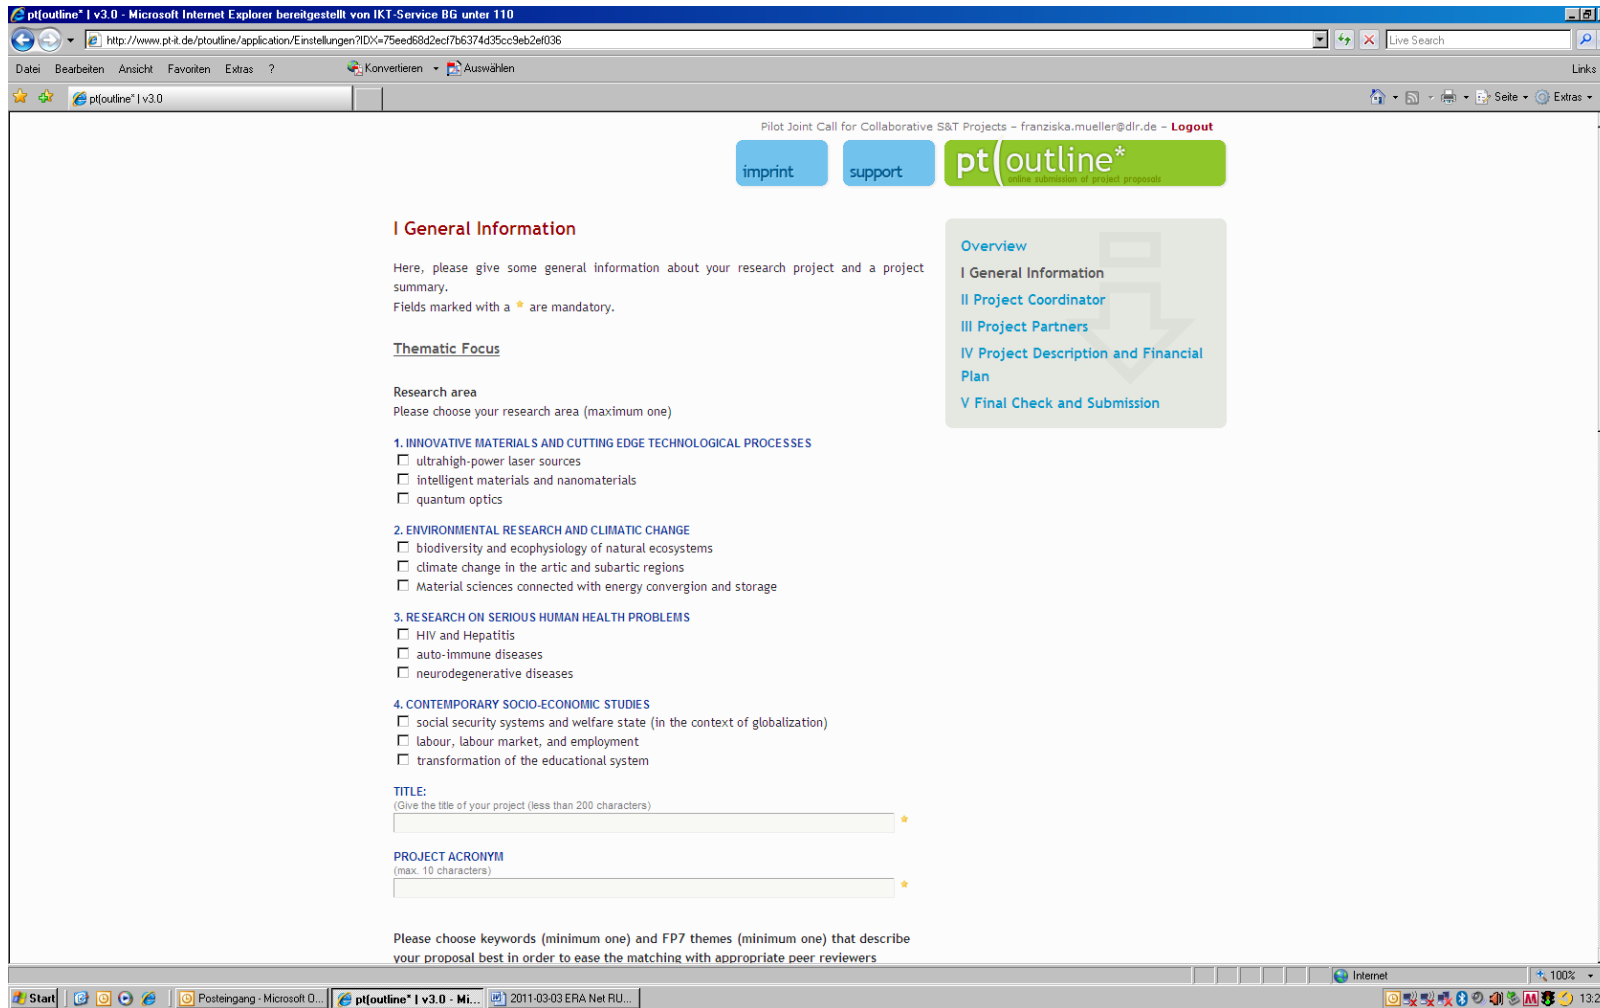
pt(outline* | v3.0 - Microsoft Internet Explorer bereitgestellt von IKT-Service BG unter 110

http://www.pt-it.de/ptoutline/application/Einstellungen?IDX=75eed68d2ecf7b6374d35cc9eb2ef036

Live Search

Datei Bearbeiten Ansicht Favoriten Extras ? Konvertieren Auswählen Links

pt(outline* | v3.0

Seite Extras

Pilot Joint Call for Collaborative S&T Projects – franziska.mueller@dlr.de – Logout

imprint support pt outline* online submission of project proposals

I General Information

Here, please give some general information about your research project and a project summary.
Fields marked with a * are mandatory.

Thematic Focus

Research area
Please choose your research area (maximum one)

1. INNOVATIVE MATERIALS AND CUTTING EDGE TECHNOLOGICAL PROCESSES
ultrahigh-power laser sources
intelligent materials and nanomaterials
quantum optics

2. ENVIRONMENTAL RESEARCH AND CLIMATIC CHANGE
biodiversity and ecophysiology of natural ecosystems
climate change in the artic and subartic regions
Material sciences connected with energy convergion and storage

3. RESEARCH ON SERIOUS HUMAN HEALTH PROBLEMS
HIV and Hepatitis
auto-immune diseases
neurodegenerative diseases

4. CONTEMPORARY SOCIO-ECONOMIC STUDIES
social security systems and welfare state (in the context of globalization)
labour, labour market, and employment
transformation of the educational system

TITLE:
(Give the title of your project (less than 200 characters)
*

PROJECT ACRONYM
(max. 10 characters)
*

Please choose keywords (minimum one) and FP7 themes (minimum one) that describe your proposal best in order to ease the matching with appropriate peer reviewers

Overview
I General Information
II Project Coordinator
III Project Partners
IV Project Description and Financial Plan
V Final Check and Submission

Internet 100%

Start Posteingang - Microsoft O... pt(outline* | v3.0 - Mi... 2011-03-03 ERA Net RU... 13:2